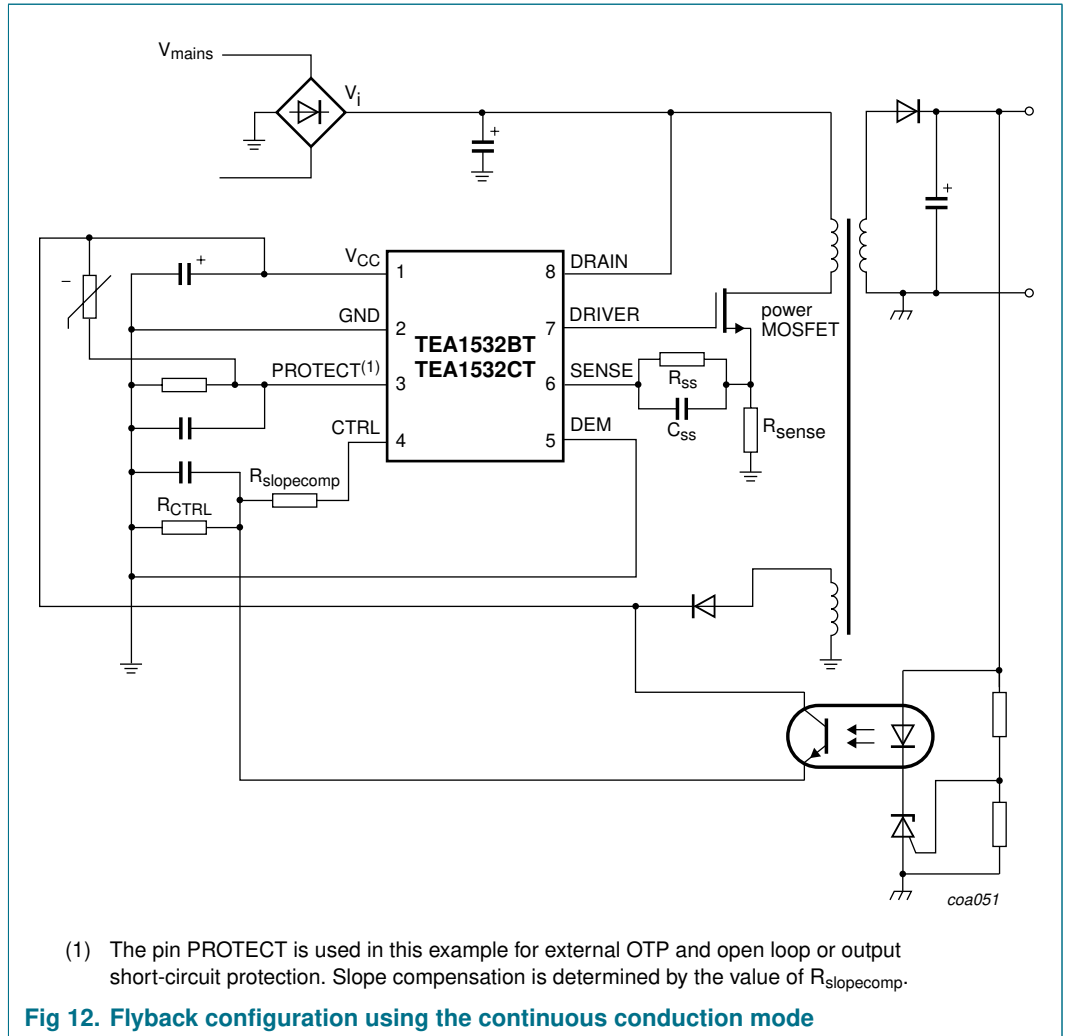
$V_{mains}$

$V_i$

+

+

–

+

$V_{CC}$ 1

GND 2

PROTECT$^{(1)}$ 3

CTRL 4

8 DRAIN

7 DRIVER

6 SENSE

5 DEM

TEA1532BT
TEA1532CT

power MOSFET

$R_{ss}$

$C_{ss}$

$R_{sense}$

$R_{slopecomp}$

$R_{CTRL}$

coa051

(1) The pin PROTECT is used in this example for external OTP and open loop or output short-circuit protection. Slope compensation is determined by the value of $R_{slopecomp}$.

Fig 12. Flyback configuration using the continuous conduction mode